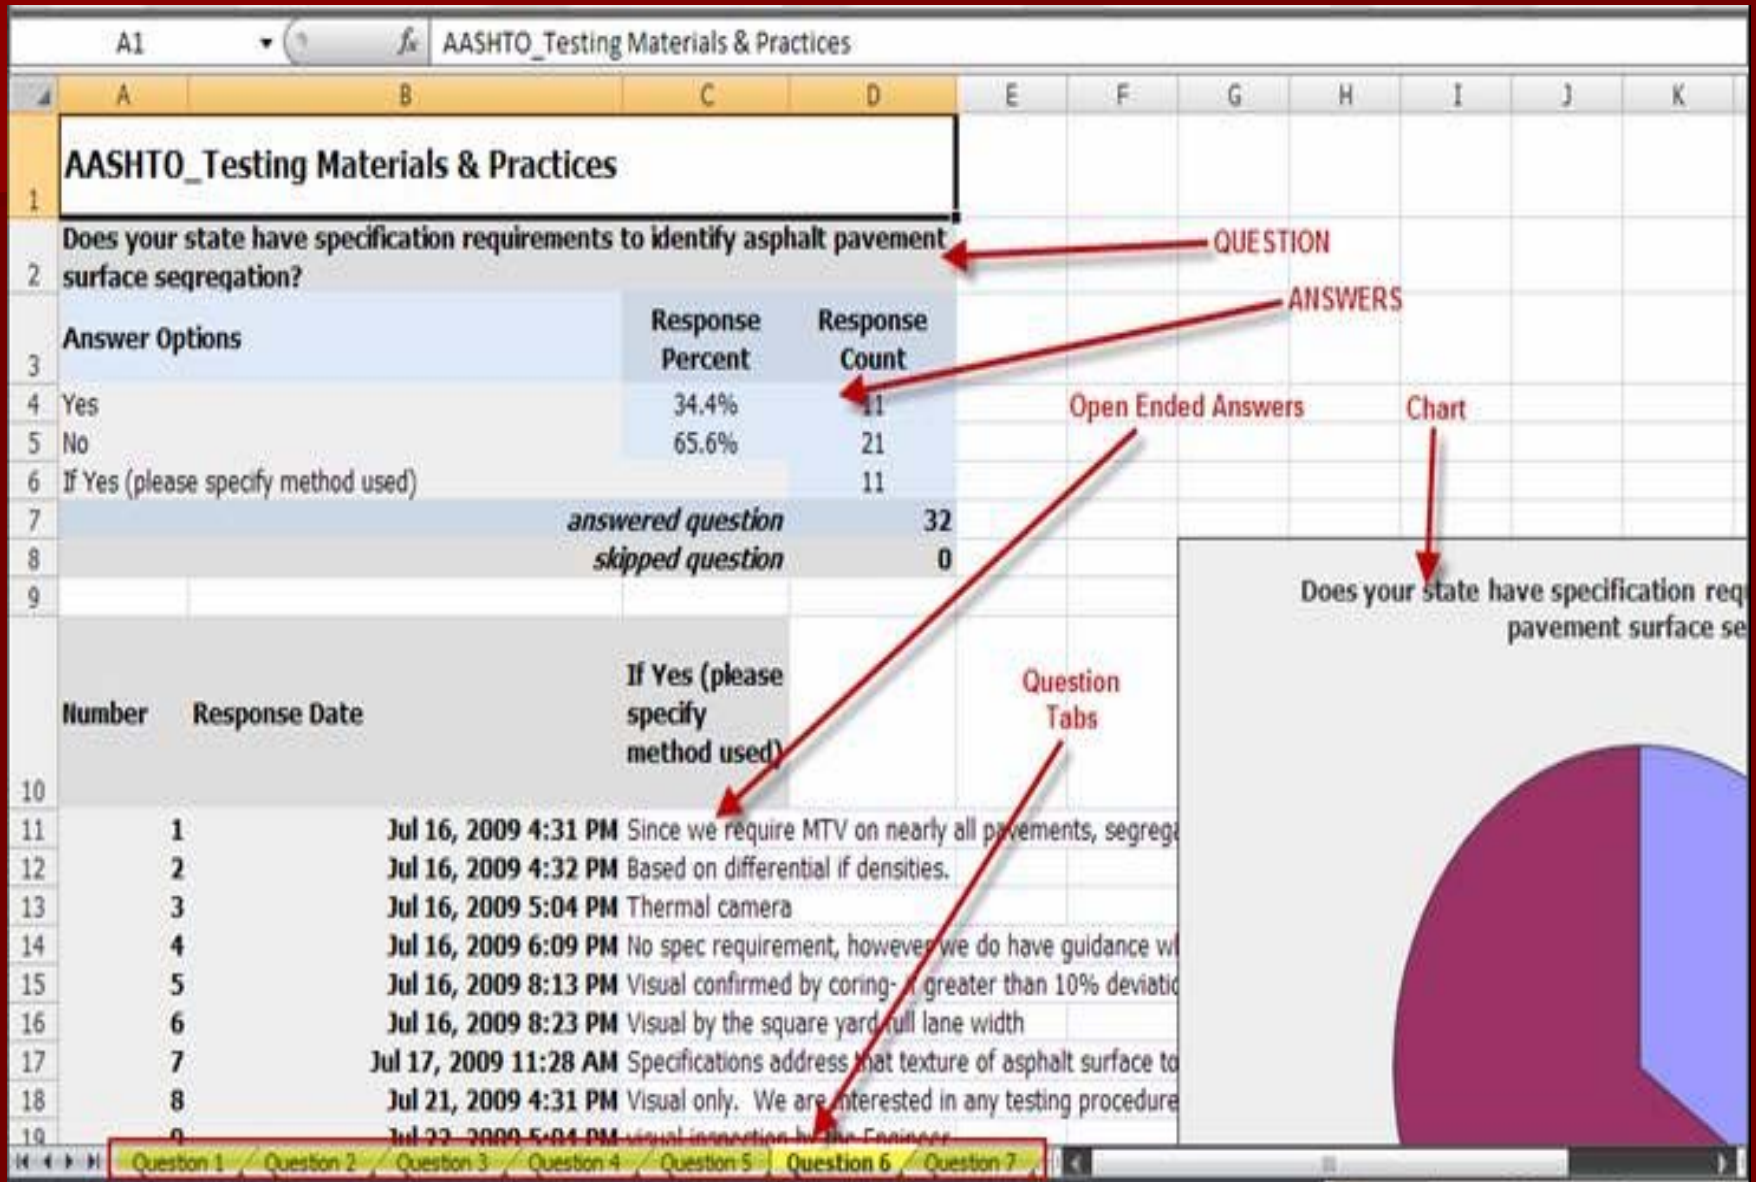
A1 $f_x$ AASHTO_Testing Materials & Practices

| | A | B | C | D | E | F | G | H | I | J | K |
|---|---|---|---|---|---|---|---|---|---|---|---|
| 1 | AASHTO_Testing Materials & Practices | | | | | | | | | | |
| 2 | Does your state have specification requirements to identify asphalt pavement surface seqreqation? | | | | | | | | | | |
| 3 | Answer Options | | Response Percent | Response Count | | | | | | | |
| 4 | Yes | | 34.4% | 11 | | | | | | | |
| 5 | No | | 65.6% | 21 | | | | | | | |
| 6 | If Yes (please specify method used) | | | 11 | | | | | | | |
| 7 | | | answered question | 32 | | | | | | | |
| 8 | | | skipped question | 0 | | | | | | | |
| 9 | | | | | | | | | | | |
| 10 | Number | Response Date | If Yes (please specify method used) | | | | | | | | |
| 11 | 1 | Jul 16, 2009 4:31 PM | Since we require MTV on nearly all pavements, segreg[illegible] | | | | | | | | |
| 12 | 2 | Jul 16, 2009 4:32 PM | Based on differential if densities. | | | | | | | | |
| 13 | 3 | Jul 16, 2009 5:04 PM | Thermal camera | | | | | | | | |
| 14 | 4 | Jul 16, 2009 6:09 PM | No spec requirement, however we do have guidance w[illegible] | | | | | | | | |
| 15 | 5 | Jul 16, 2009 8:13 PM | Visual confirmed by coring- A greater than 10% deviati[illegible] | | | | | | | | |
| 16 | 6 | Jul 16, 2009 8:23 PM | Visual by the square yard full lane width | | | | | | | | |
| 17 | 7 | Jul 17, 2009 11:28 AM | Specifications address that texture of asphalt surface to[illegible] | | | | | | | | |
| 18 | 8 | Jul 21, 2009 4:31 PM | Visual only. We are interested in any testing procedure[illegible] | | | | | | | | |
| 19 | 9 | Jul 22, 2009 5:04 PM | visual inspection by the Engineer | | | | | | | | |

QUESTION

ANSWERS

Open Ended Answers

Chart

Question Tabs

Does your state have specification req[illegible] pavement surface se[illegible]

Question 1 Question 2 Question 3 Question 4 Question 5 Question 6 Question 7